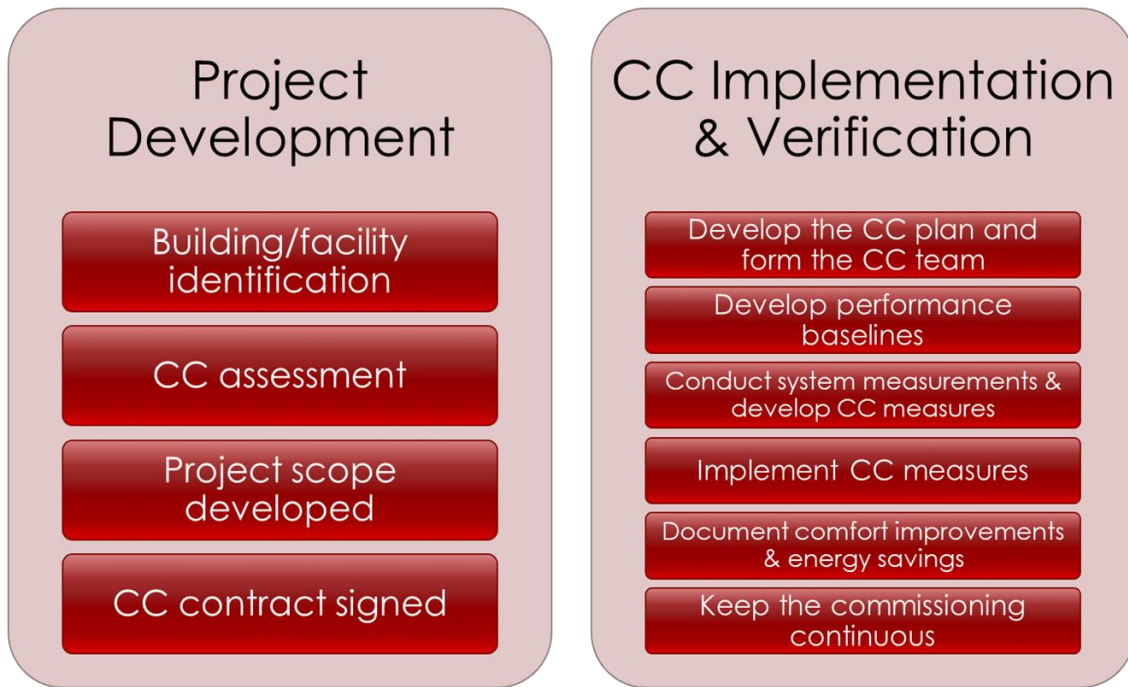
Project Development

Building/facility identification

CC assessment

Project scope developed

CC contract signed

CC Implementation & Verification

Develop the CC plan and form the CC team

Develop performance baselines

Conduct system measurements & develop CC measures

Implement CC measures

Document comfort improvements & energy savings

Keep the commissioning continuous